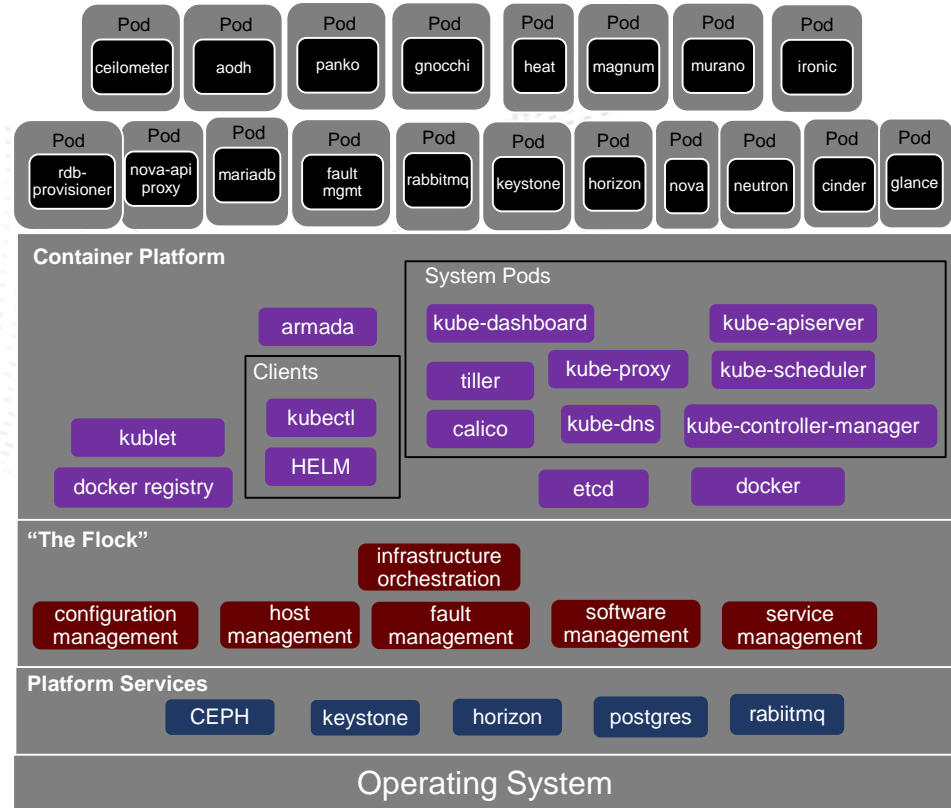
Pod
ceilometer

Pod
aodh

Pod
panko

Pod
gnocchi

Pod
heat

Pod
magnum

Pod
murano

Pod
ironic

Pod
rdb-provisioner

Pod
nova-api proxy

Pod
mariadb

Pod
fault mgmt

Pod
rabbitmq

Pod
keystone

Pod
horizon

Pod
nova

Pod
neutron

Pod
cinder

Pod
glance

Container Platform

System Pods

kube-dashboard

kube-apiserver

armada

Clients

tiller

kube-proxy

kube-scheduler

kubectl

calico

kube-dns

kube-controller-manager

kublet

HELM

docker registry

etcd

docker

"The Flock"

infrastructure orchestration

configuration management

host management

fault management

software management

service management

Platform Services

CEPH

keystone

horizon

postgres

rabiitmq

Operating System